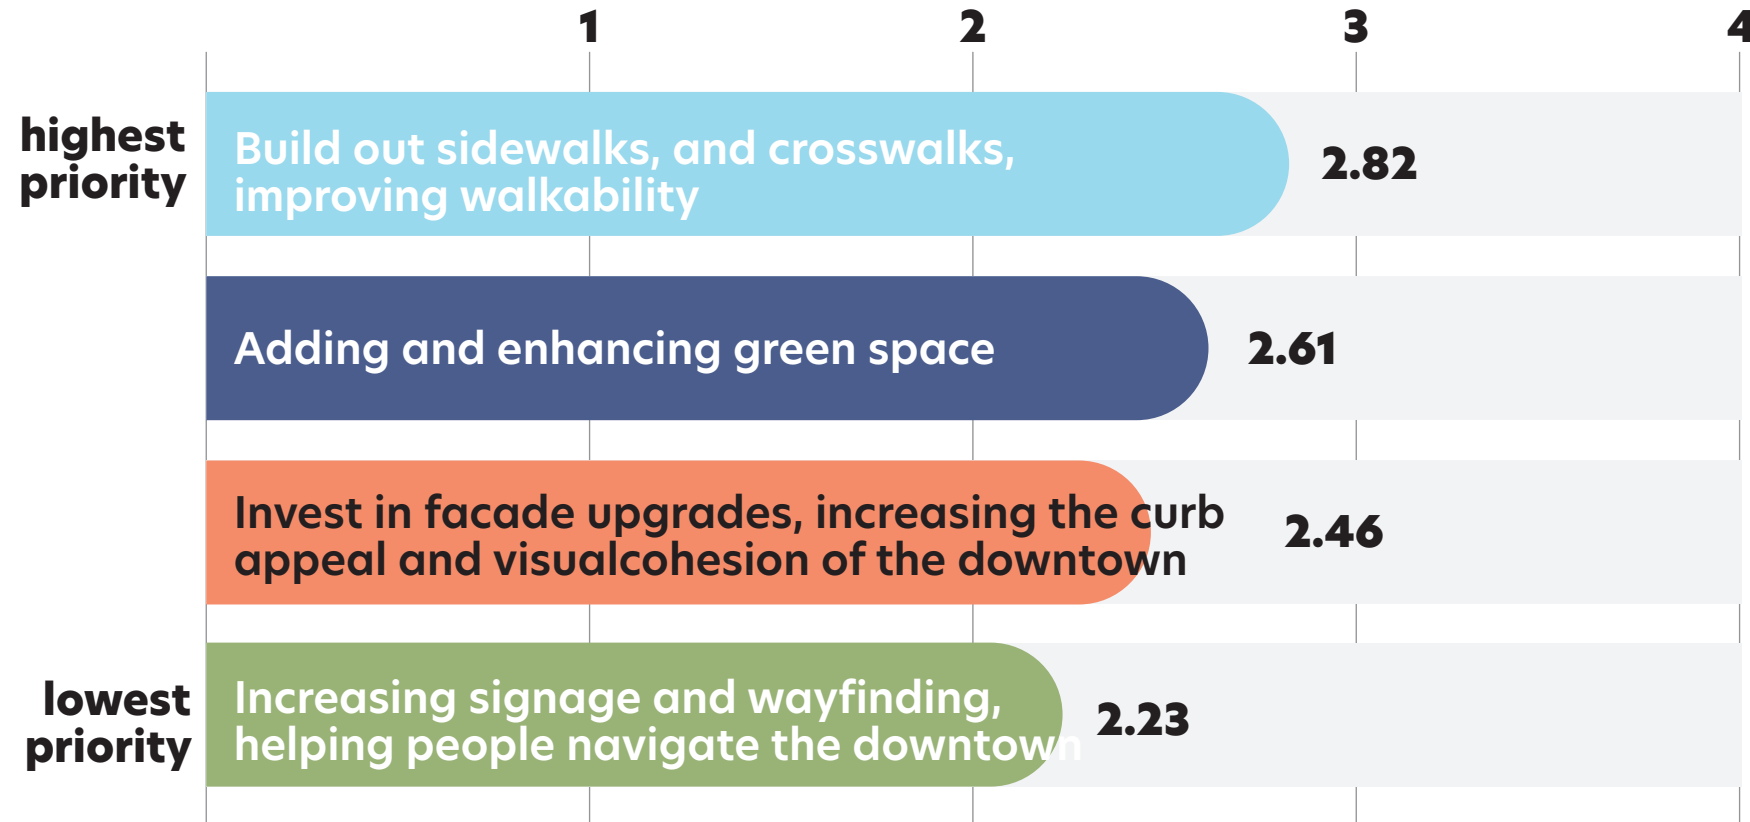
1 2 3 4

highest priority

Build out sidewalks, and crosswalks, improving walkability 2.82

Adding and enhancing green space 2.61

Invest in facade upgrades, increasing the curb appeal and visualcohesion of the downtown 2.46

lowest priority

Increasing signage and wayfinding, helping people navigate the downtown 2.23